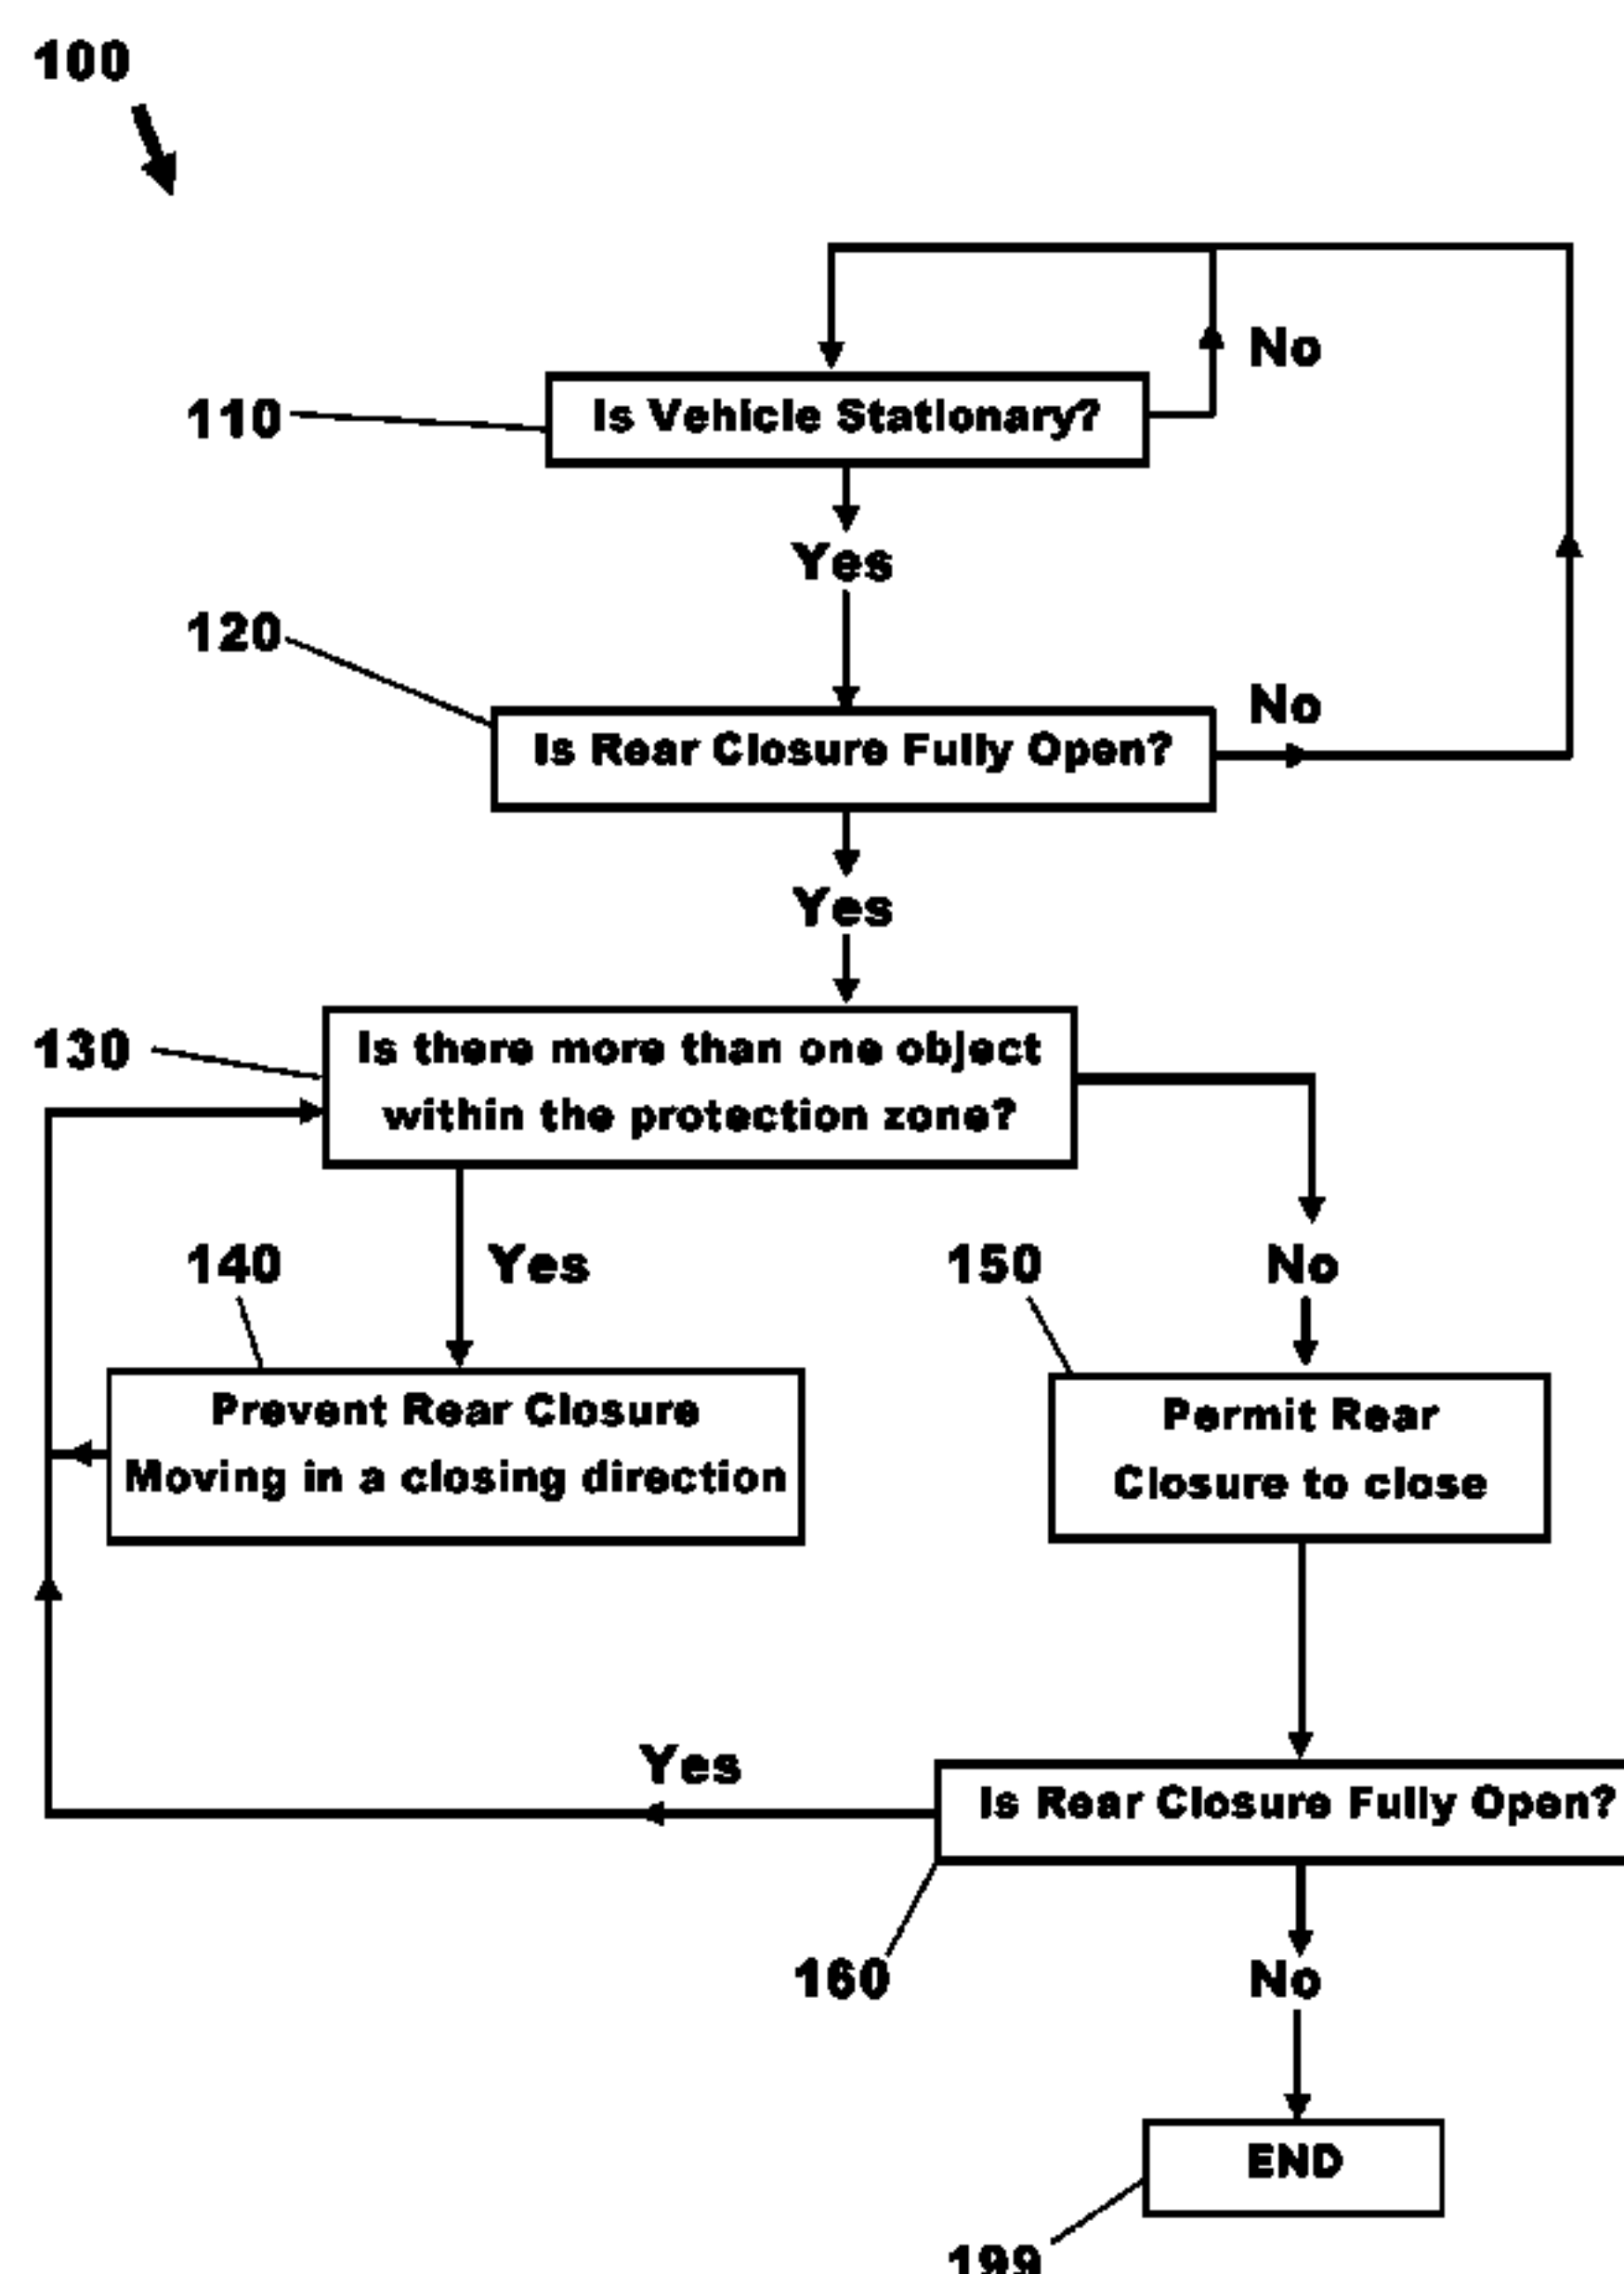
100

110

Is Vehicle Stationary?

No

Yes

120

Is Rear Closure Fully Open?

No

Yes

130

Is there more than one object within the protection zone?

140

Yes

150

No

Prevent Rear Closure Moving in a closing direction

Permit Rear Closure to close

Yes

Is Rear Closure Fully Open?

160

No

END

199